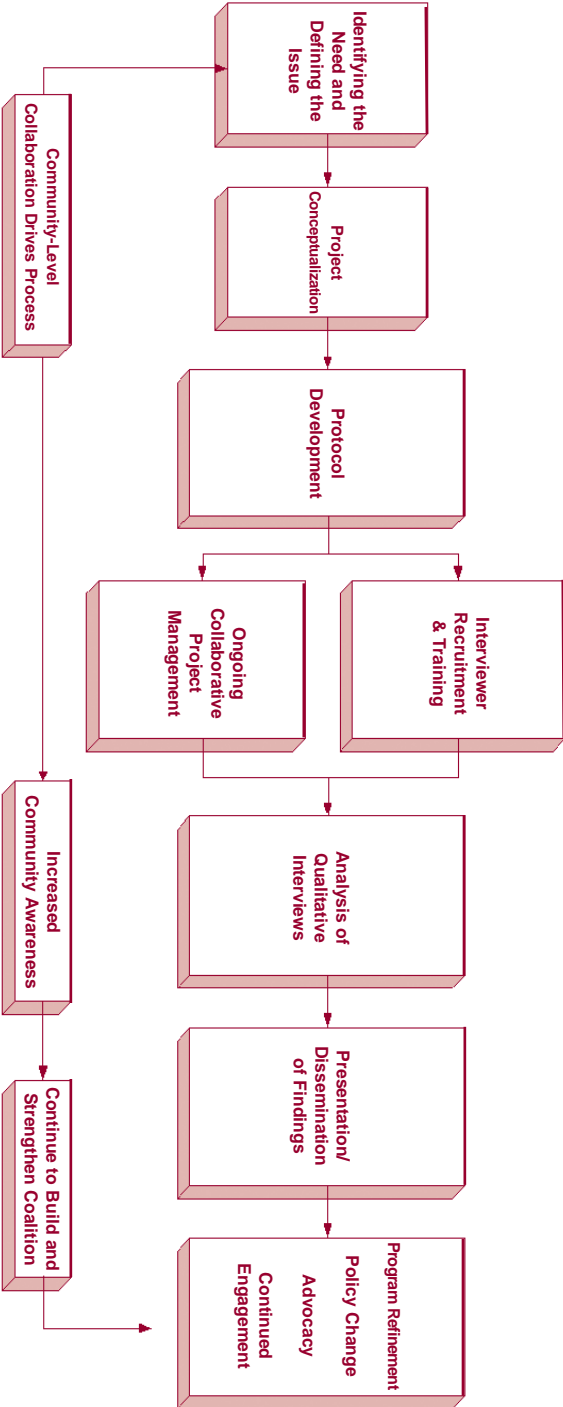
Identifying the Need and Defining the Issue

Project Conceptualization

Protocol Development

Interviewer Recruitment & Training

Ongoing Collaborative Project Management

Analysis of Qualitative Interviews

Presentation/ Dissemination of Findings

Program Refinement
Policy Change
Advocacy
Continued Engagement

Community-Level Collaboration Drives Process

Increased Community Awareness

Continue to Build and Strengthen Coalition